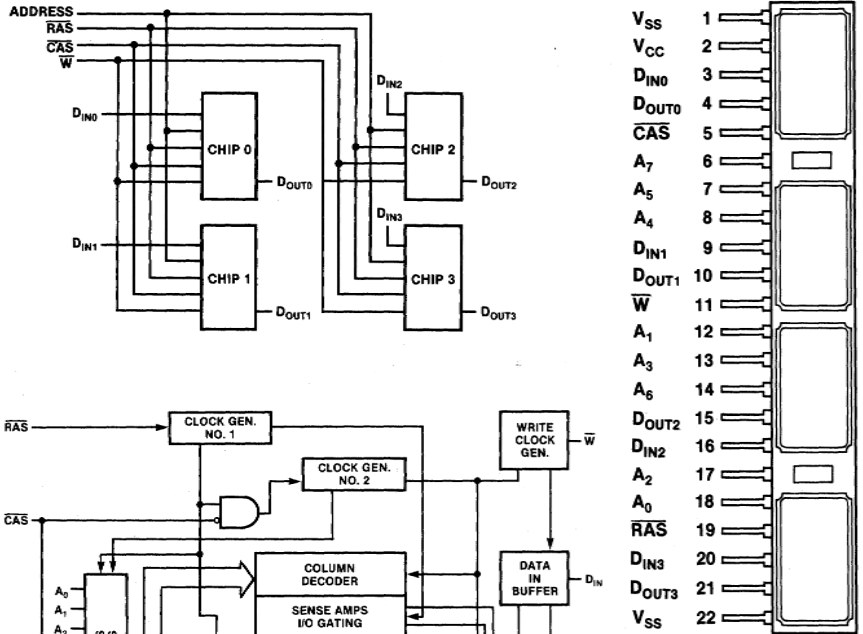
ADDRESS
$\overline{RAS}$
$\overline{CAS}$
$\overline{W}$

$D_{IN0}$
CHIP 0
$D_{OUT0}$
$D_{IN1}$
CHIP 1
$D_{OUT1}$
$D_{IN2}$
CHIP 2
$D_{OUT2}$
$D_{IN3}$
CHIP 3
$D_{OUT3}$

$\overline{RAS}$
CLOCK GEN. NO. 1
CLOCK GEN. NO. 2
WRITE CLOCK GEN.
$\overline{W}$
$\overline{CAS}$
$A_0$
$A_1$
$A_2$
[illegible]
COLUMN DECODER
SENSE AMPS I/O GATING
DATA IN BUFFER
$D_{IN}$

| Pin | No. |
|---|---|
| $V_{SS}$ | 1 |
| $V_{CC}$ | 2 |
| $D_{IN0}$ | 3 |
| $D_{OUT0}$ | 4 |
| $\overline{CAS}$ | 5 |
| $A_7$ | 6 |
| $A_5$ | 7 |
| $A_4$ | 8 |
| $D_{IN1}$ | 9 |
| $D_{OUT1}$ | 10 |
| $\overline{W}$ | 11 |
| $A_1$ | 12 |
| $A_3$ | 13 |
| $A_6$ | 14 |
| $D_{OUT2}$ | 15 |
| $D_{IN2}$ | 16 |
| $A_2$ | 17 |
| $A_0$ | 18 |
| $\overline{RAS}$ | 19 |
| $D_{IN3}$ | 20 |
| $D_{OUT3}$ | 21 |
| $V_{SS}$ | 22 |